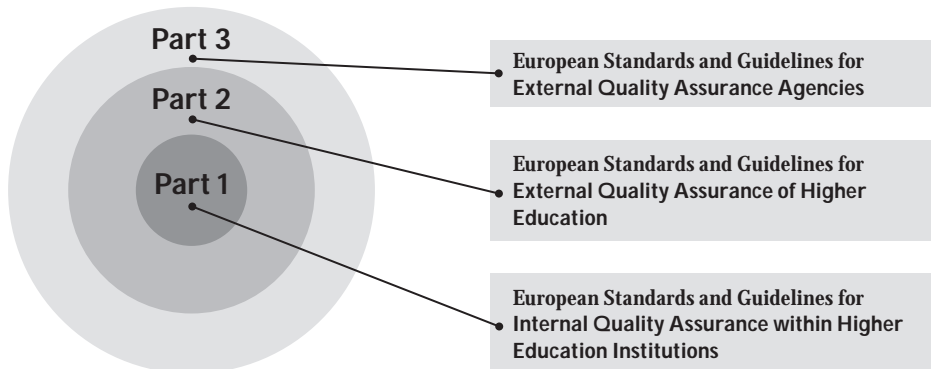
Part 3

Part 2

Part 1

European Standards and Guidelines for External Quality Assurance Agencies

European Standards and Guidelines for External Quality Assurance of Higher Education

European Standards and Guidelines for Internal Quality Assurance within Higher Education Institutions